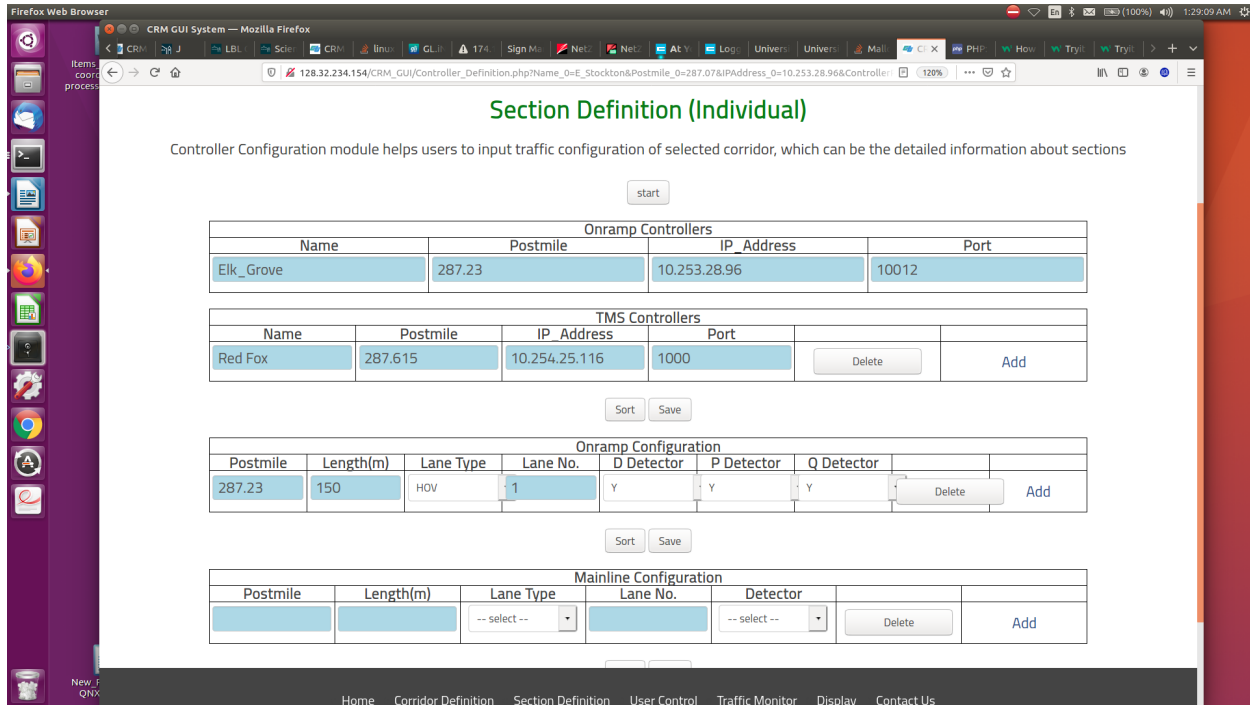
Firefox Web Browser

En (100%) 1:29:09 AM

CRM GUI System — Mozilla Firefox

CRM | J | LBL | Scie | CRM | linux | GL.i | 174 | Sign Ma | Net2 | Net2 | At Y | Logi | Univers | Univers | Mall | CR × | PHP | How | Tryit | Tryit

Items coord process

128.32.234.154/CRM_GUI/Controller_Definition.php?Name_0=E_Stockton&Postmile_0=287.07&IPAddress_0=10.253.28.96&Controller 120%

Section Definition (Individual)

Controller Configuration module helps users to input traffic configuration of selected corridor, which can be the detailed information about sections

start

Onramp Controllers

| Name | Postmile | IP_Address | Port |
|---|---|---|---|
| Elk_Grove | 287.23 | 10.253.28.96 | 10012 |

TMS Controllers

| Name | Postmile | IP_Address | Port | | |
|---|---|---|---|---|---|
| Red Fox | 287.615 | 10.254.25.116 | 1000 | Delete | Add |

Sort Save

Onramp Configuration

| Postmile | Length(m) | Lane Type | Lane No. | D Detector | P Detector | Q Detector | | |
|---|---|---|---|---|---|---|---|---|
| 287.23 | 150 | HOV | 1 | Y | Y | Y | Delete | Add |

Sort Save

Mainline Configuration

| Postmile | Length(m) | Lane Type | Lane No. | Detector | | |
|---|---|---|---|---|---|---|
| | | -- select -- | | -- select -- | Delete | Add |

New_F QNX

Home Corridor Definition Section Definition User Control Traffic Monitor Display Contact Us